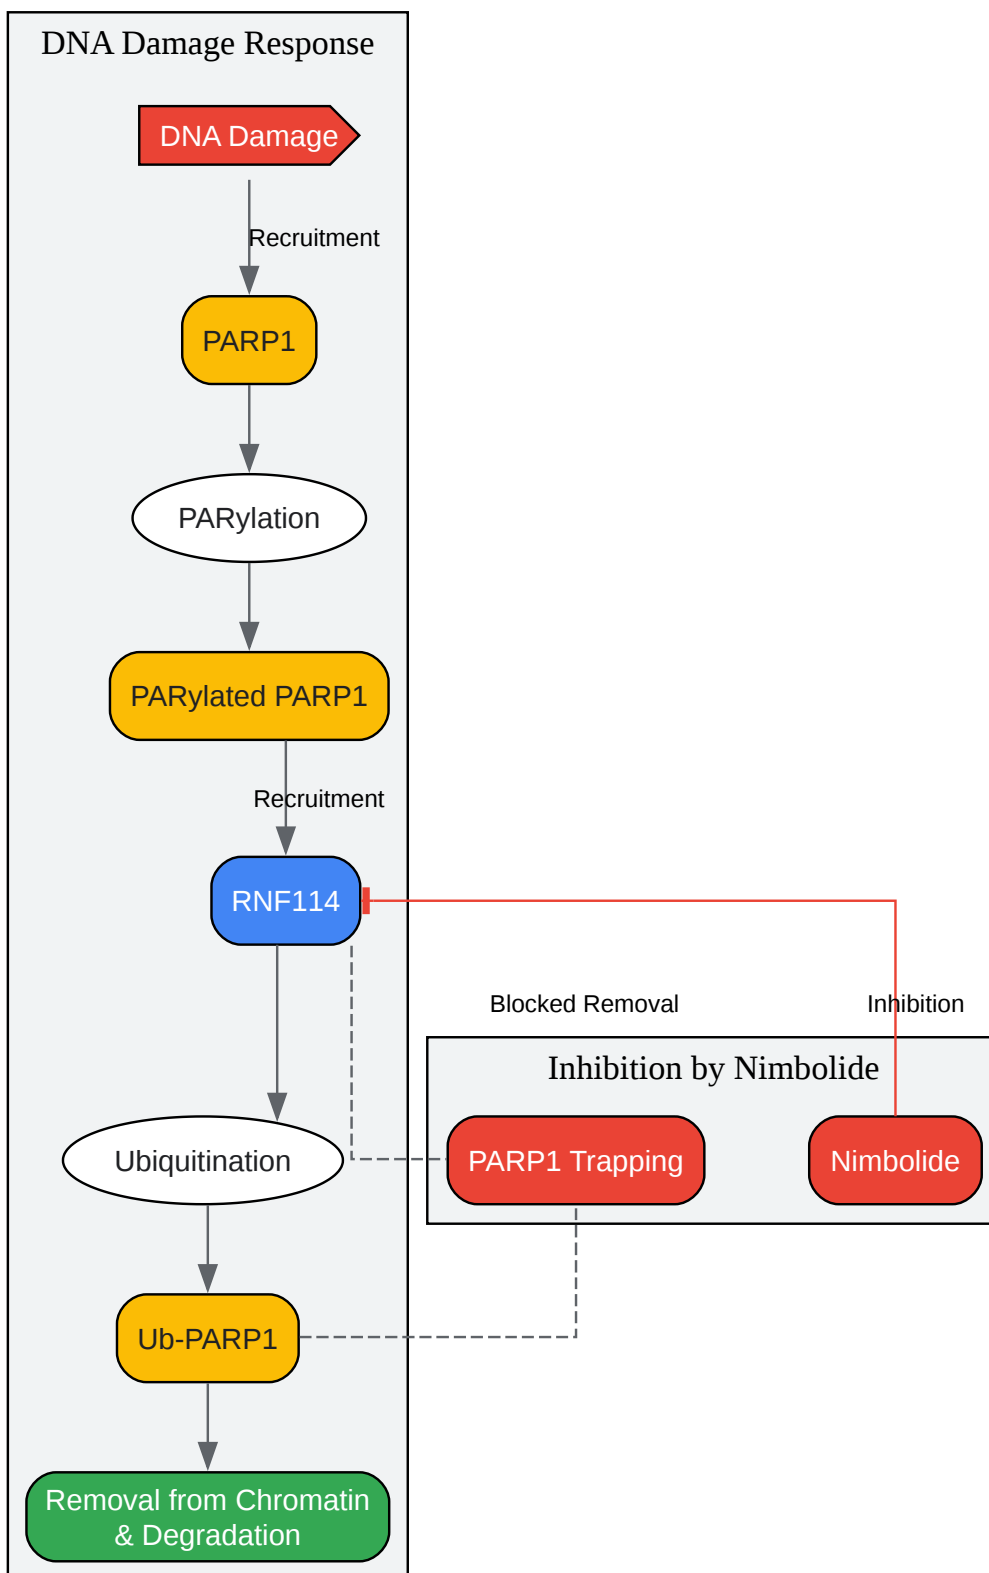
DNA Damage Response

DNA Damage

Recruitment

PARP1

PARylation

PARylated PARP1

Recruitment

RNF114

Blocked Removal

Inhibition

Inhibition by Nimbolide

Ubiquitination

PARP1 Trapping

Nimbolide

Ub-PARP1

Removal from Chromatin & Degradation